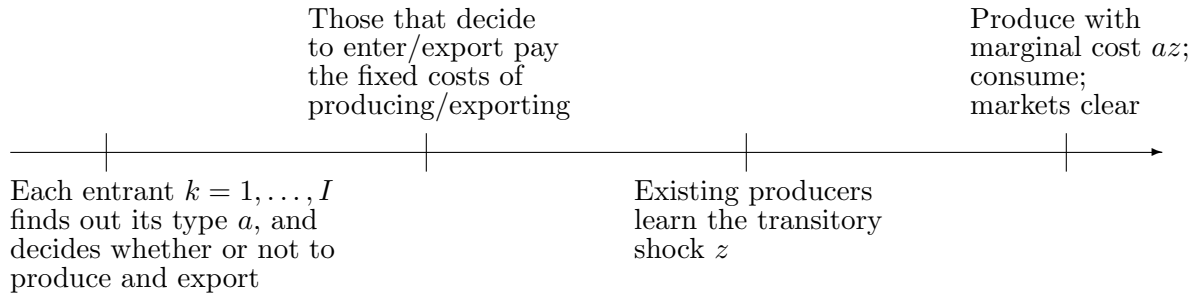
Those that decide to enter/export pay the fixed costs of producing/exporting

Produce with marginal cost $az$; consume; markets clear

Each entrant $k = 1, \ldots, I$ finds out its type $a$, and decides whether or not to produce and export

Existing producers learn the transitory shock $z$